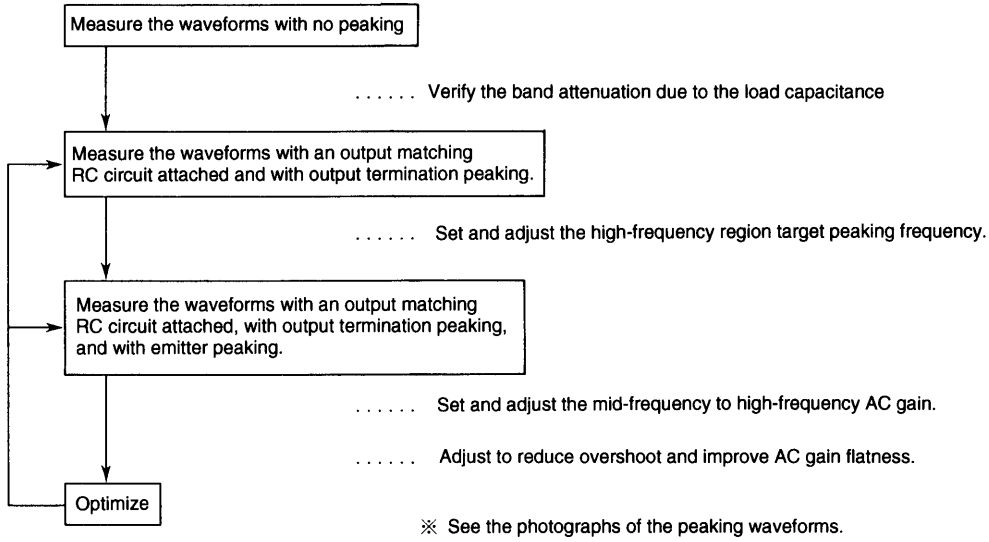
Measure the waveforms with no peaking

...... Verify the band attenuation due to the load capacitance

Measure the waveforms with an output matching RC circuit attached and with output termination peaking.

...... Set and adjust the high-frequency region target peaking frequency.

Measure the waveforms with an output matching RC circuit attached, with output termination peaking, and with emitter peaking.

...... Set and adjust the mid-frequency to high-frequency AC gain.

...... Adjust to reduce overshoot and improve AC gain flatness.

Optimize

※ See the photographs of the peaking waveforms.